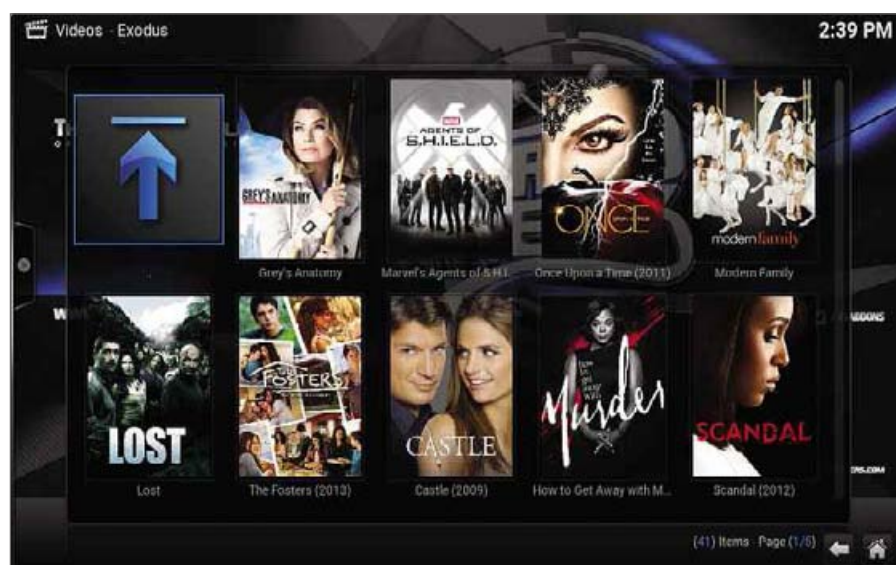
Videos · Exodus

2:39 PM

GREY'S ANATOMY

Grey's Anatomy

AGENTS OF S.H.I.E.L.D.

Marvel's Agents of S.H.I.

ONCE

Once Upon a Time (2011)

modern family

Modern Family

LOST

Lost

FOSTERS

The Fosters (2013)

CASTLE

Castle (2009)

Murder

How to Get Away with M...

SCANDAL

Scandal (2012)

(41) Items · Page (1/6)